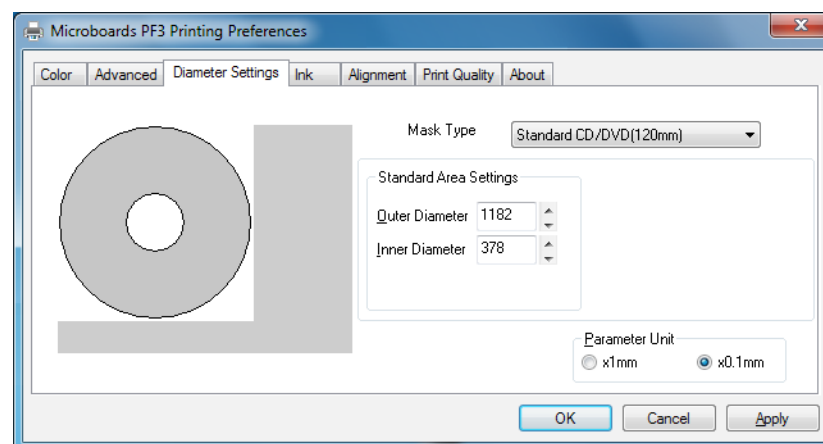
Microboards PF3 Printing Preferences

Color | Advanced | Diameter Settings | Ink | Alignment | Print Quality | About

Mask Type: Standard CD/DVD(120mm)

Standard Area Settings
Outer Diameter: 1182
Inner Diameter: 378

Parameter Unit
x1mm
x0.1mm

OK
Cancel
Apply